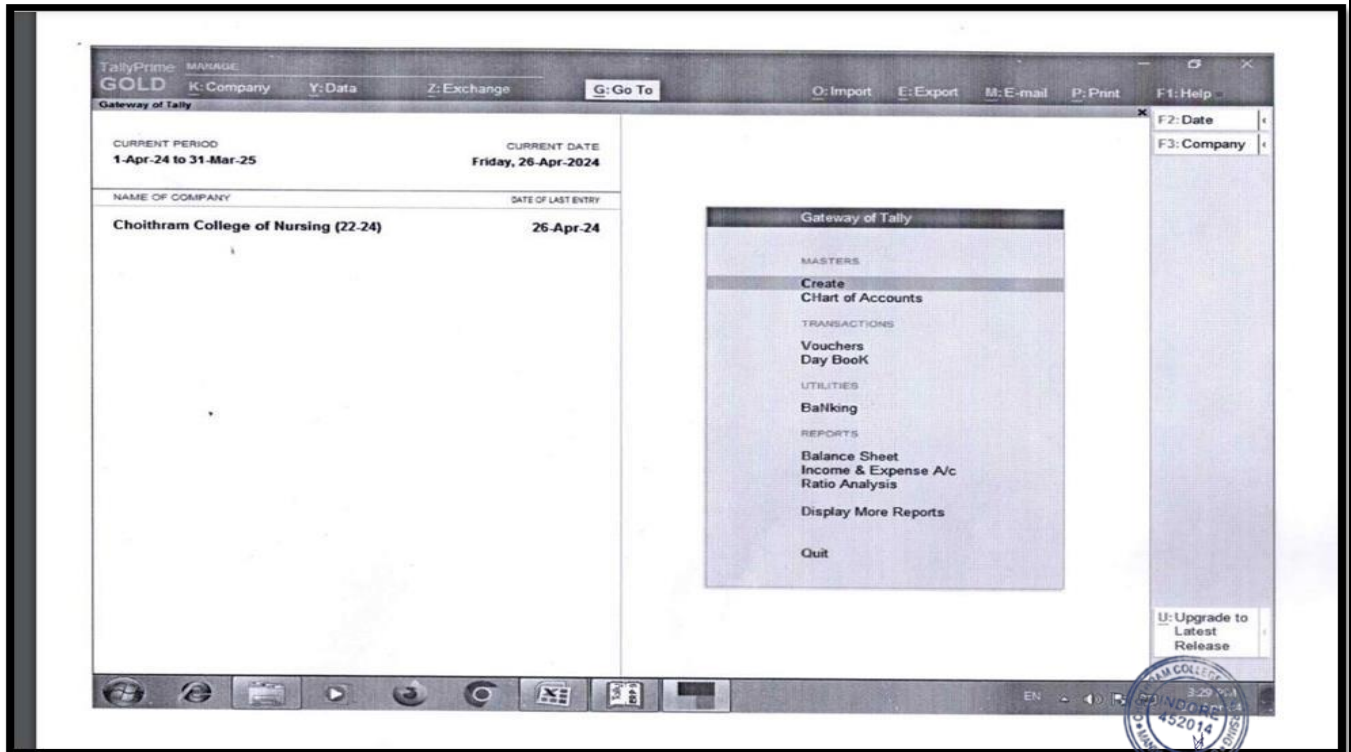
TallyPrime MANAGE
GOLD K: Company Y: Data Z: Exchange G: Go To O: Import E: Export M: E-mail P: Print F1: Help
Gateway of Tally

CURRENT PERIOD
1-Apr-24 to 31-Mar-25

CURRENT DATE
Friday, 26-Apr-2024

NAME OF COMPANY
DATE OF LAST ENTRY

Choithram College of Nursing (22-24) 26-Apr-24

Gateway of Tally

MASTERS
Create
CHart of Accounts

TRANSACTIONS
Vouchers
Day BooK

UTILITIES
BaNking

REPORTS
Balance Sheet
Income & Expense A/c
Ratio Analysis

Display More Reports

Quit

F2: Date
F3: Company

U: Upgrade to Latest Release

EN

3:29 PM

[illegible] COLLEGE INDORE 452014